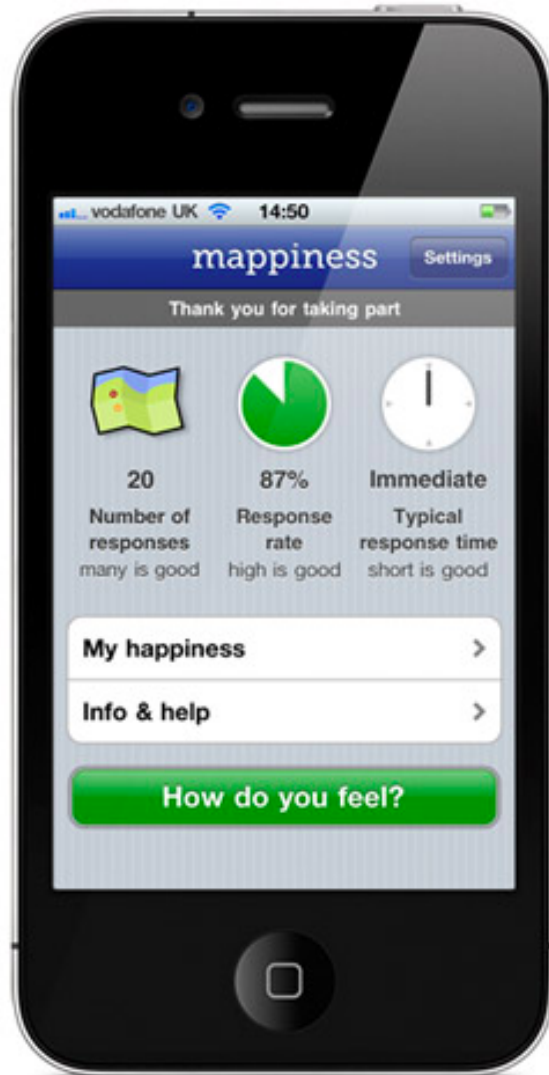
vodafone UK 14:50

mappiness

Settings

Thank you for taking part

20
Number of responses
many is good

87%
Response rate
high is good

Immediate
Typical response time
short is good

My happiness

Info & help

How do you feel?